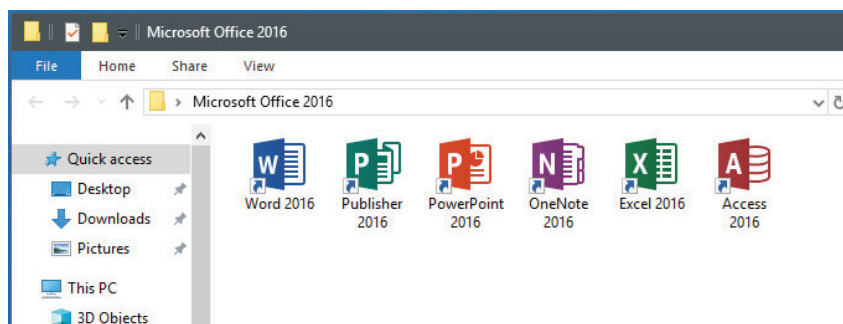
Microsoft Office 2016

File Home Share View

› Microsoft Office 2016

Quick access
Desktop
Downloads
Pictures
This PC
3D Objects

W
Word 2016

P
Publisher 2016

P
PowerPoint 2016

N
OneNote 2016

X
Excel 2016

A
Access 2016